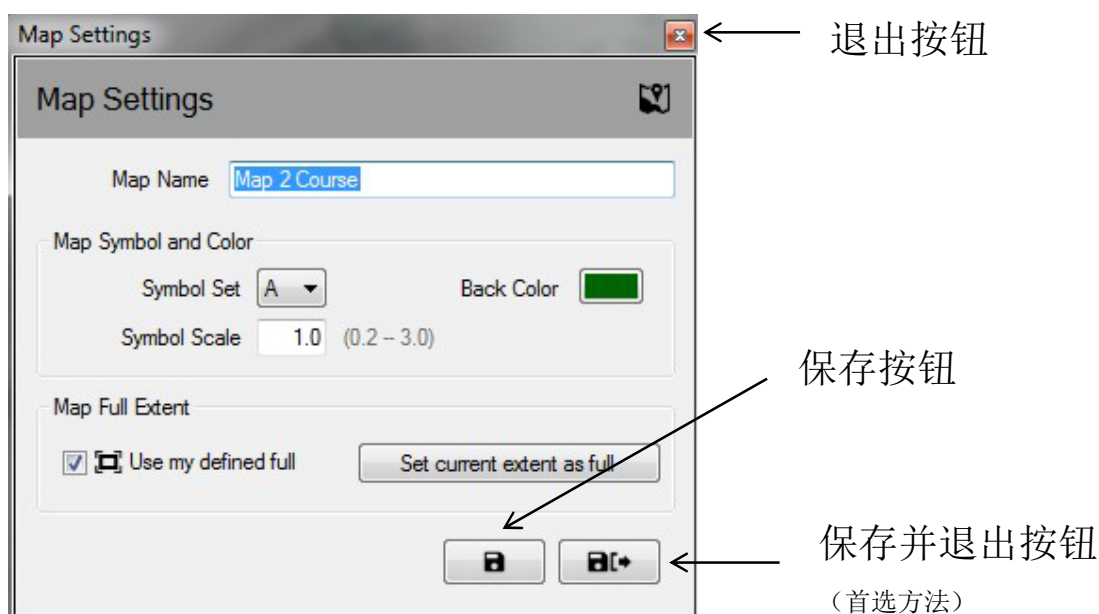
Map Settings

退出按钮

Map Settings

Map Name Map 2 Course

Map Symbol and Color

Symbol Set A

Back Color

Symbol Scale 1.0 (0.2 – 3.0)

保存按钮

Map Full Extent

Use my defined full

Set current extent as full

保存并退出按钮

（首选方法）